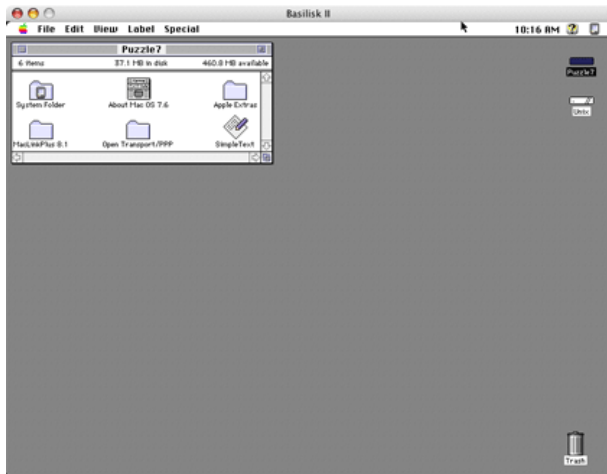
Basilisk II

File Edit View Label Special

10:16 AM

Puzzle7

6 items 37.1 MB in disk 460.8 MB available

System Folder

About Mac OS 7.6

Apple Extras

MacLinkPlus 8.1

Open Transport/PPP

SimpleText

Puzzle7

Unix

Trash